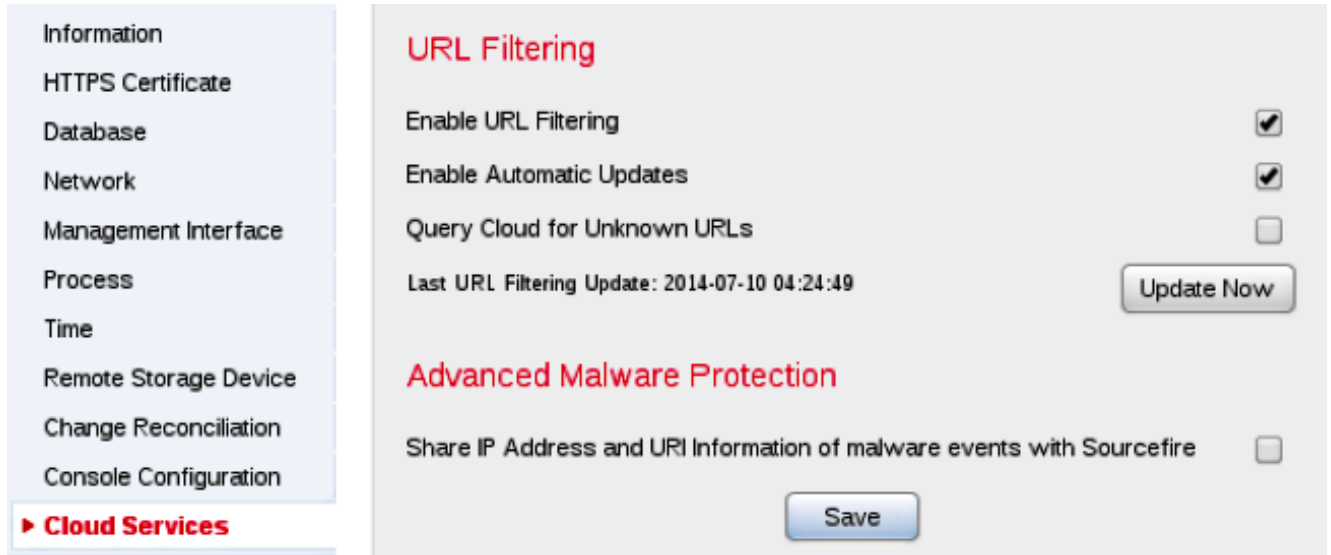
Information
HTTPS Certificate
Database
Network
Management Interface
Process
Time
Remote Storage Device
Change Reconciliation
Console Configuration
Cloud Services

URL Filtering

Enable URL Filtering
Enable Automatic Updates
Query Cloud for Unknown URLs
Last URL Filtering Update: 2014-07-10 04:24:49
Update Now

Advanced Malware Protection

Share IP Address and URI Information of malware events with Sourcefire

Save